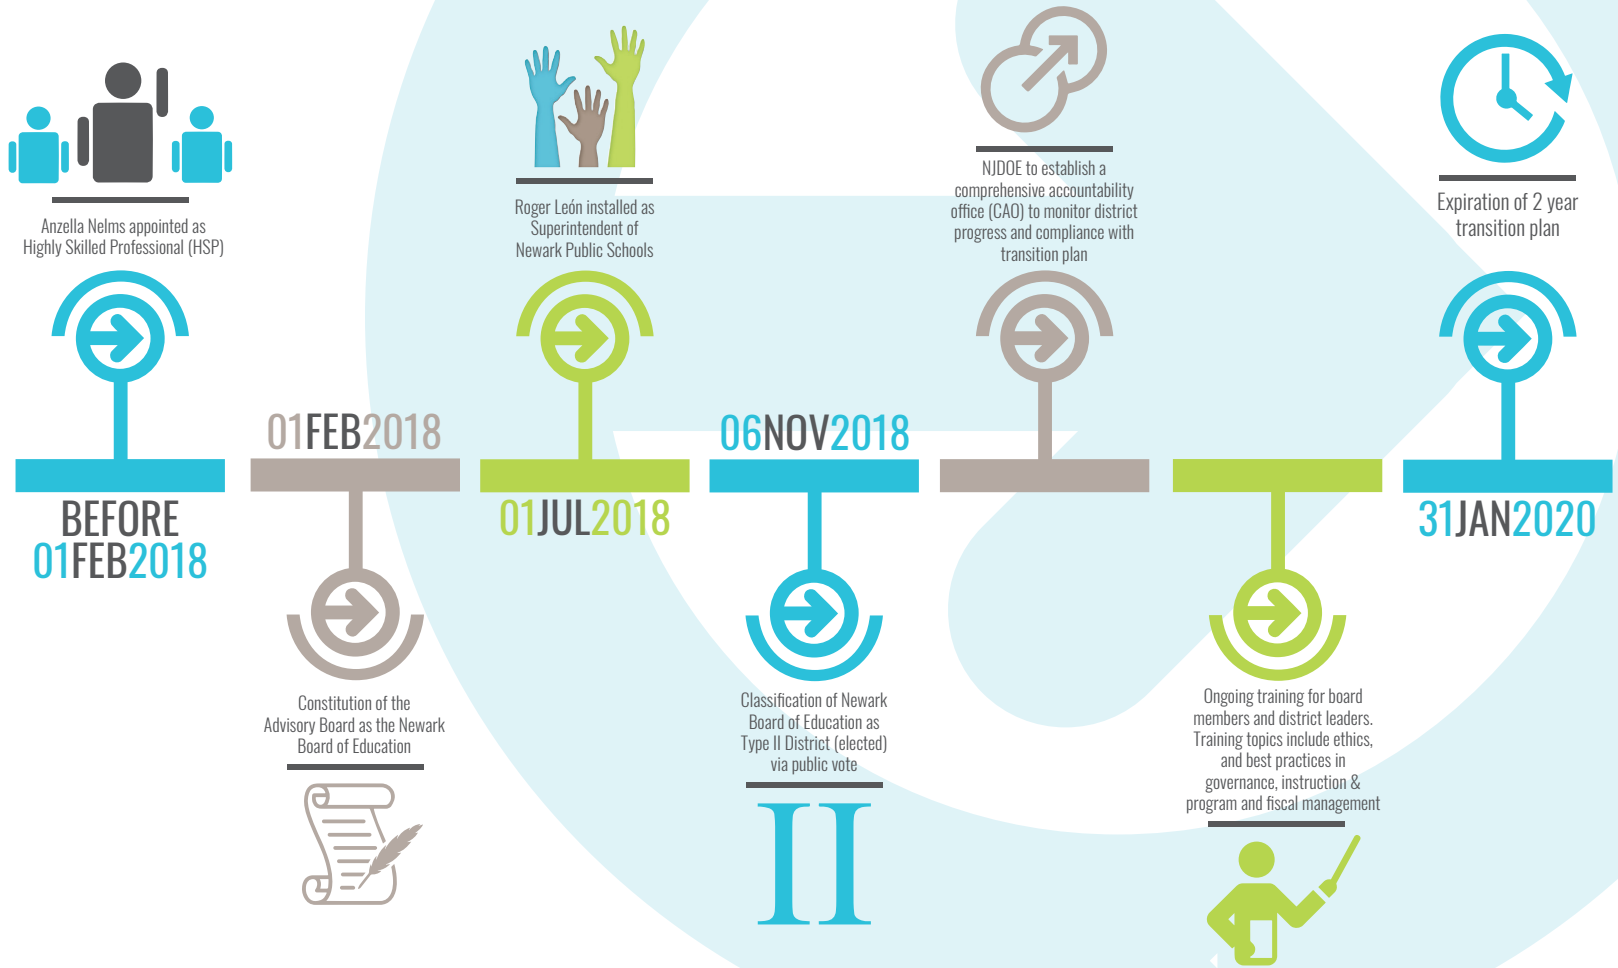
Anzella Nelms appointed as Highly Skilled Professional (HSP)

BEFORE 01FEB2018

01FEB2018

Constitution of the Advisory Board as the Newark Board of Education

Roger León installed as Superintendent of Newark Public Schools

01JUL2018

06NOV2018

Classification of Newark Board of Education as Type II District (elected) via public vote

II

NJDOE to establish a comprehensive accountability office (CAO) to monitor district progress and compliance with transition plan

Ongoing training for board members and district leaders. Training topics include ethics, and best practices in governance, instruction & program and fiscal management

Expiration of 2 year transition plan

31JAN2020